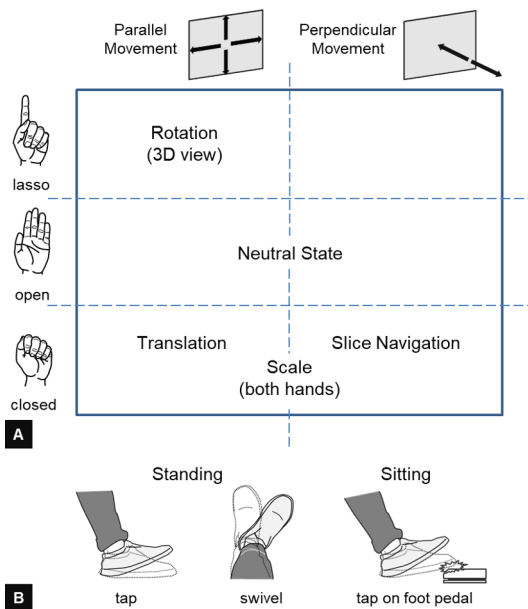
Parallel Movement

Perpendicular Movement

lasso

Rotation
(3D view)

open

Neutral State

closed

Translation

Slice Navigation

Scale
(both hands)

A

Standing

Sitting

B

tap

swivel

tap on foot pedal